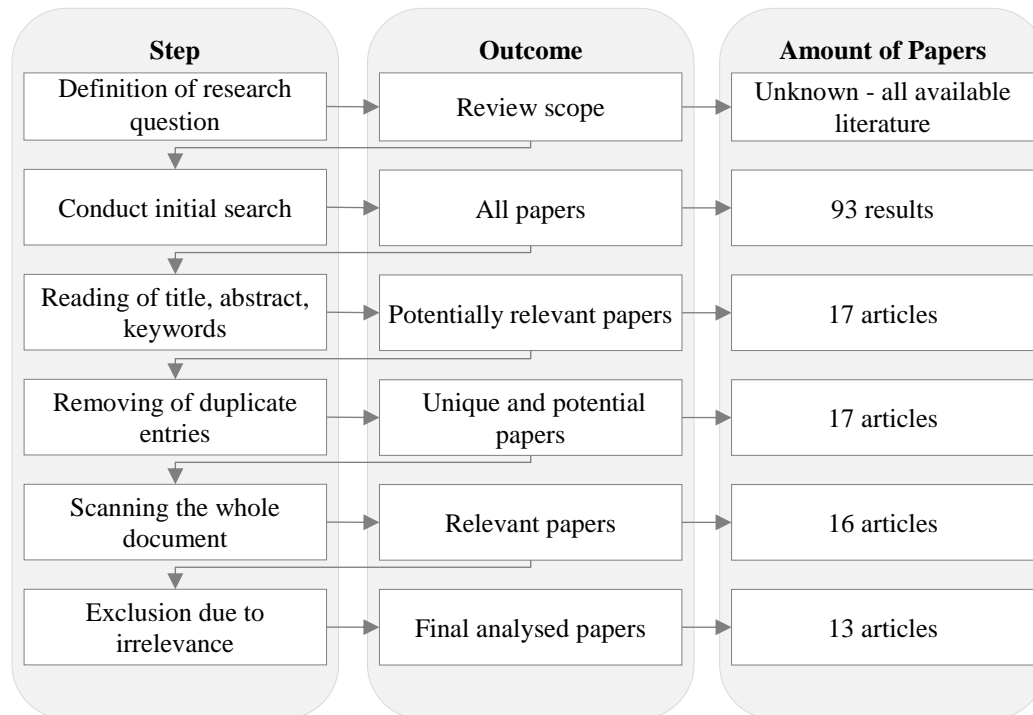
| Step | Outcome | Amount of Papers |
|---|---|---|
| Definition of research question | Review scope | Unknown - all available literature |
| Conduct initial search | All papers | 93 results |
| Reading of title, abstract, keywords | Potentially relevant papers | 17 articles |
| Removing of duplicate entries | Unique and potential papers | 17 articles |
| Scanning the whole document | Relevant papers | 16 articles |
| Exclusion due to irrelevance | Final analysed papers | 13 articles |